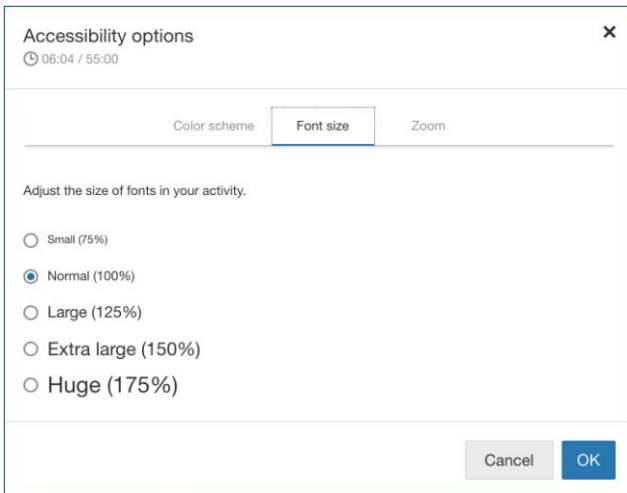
Accessibility options
06:04 / 55:00

×

Color scheme | Font size | Zoom

Adjust the size of fonts in your activity.

Small (75%)

Normal (100%)

Large (125%)

Extra large (150%)

Huge (175%)

Cancel | OK